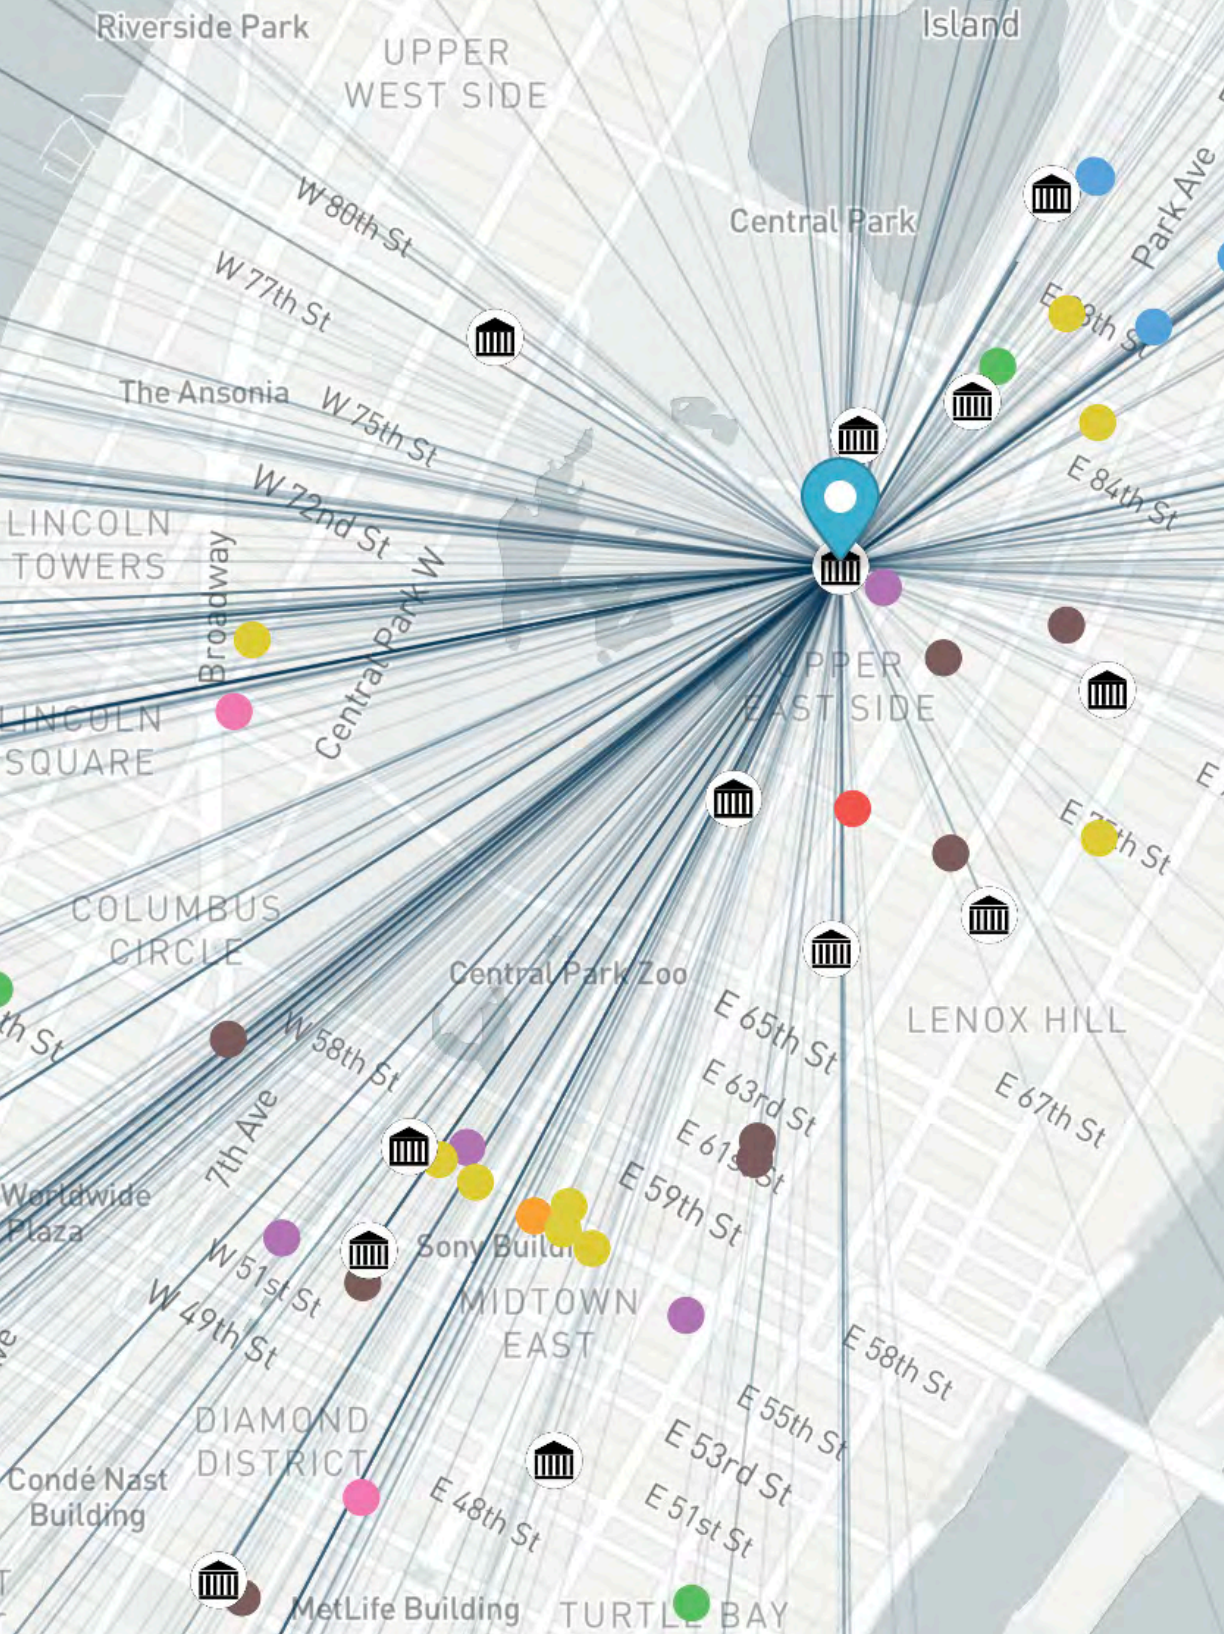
Riverside Park
UPPER WEST SIDE
Island
Central Park
Park Ave
W 80th St
W 77th St
E 8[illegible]th St
The Ansonia
W 75th St
E 84th St
W 72nd St
LINCOLN TOWERS
Broadway
Central Park W
UPPER EAST SIDE
LINCOLN SQUARE
E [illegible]th St
COLUMBUS CIRCLE
Central Park Zoo
E 65th St
LENOX HILL
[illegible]th St
W 58th St
E 63rd St
E 67th St
7th Ave
E 61st St
Worldwide Plaza
E 59th St
Sony Buil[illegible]
W 51st St
W 49th St
MIDTOWN EAST
E 58th St
E 55th St
DIAMOND DISTRICT
E 53rd St
Condé Nast Building
E 48th St
E 51st St
MetLife Building
TURTLE BAY